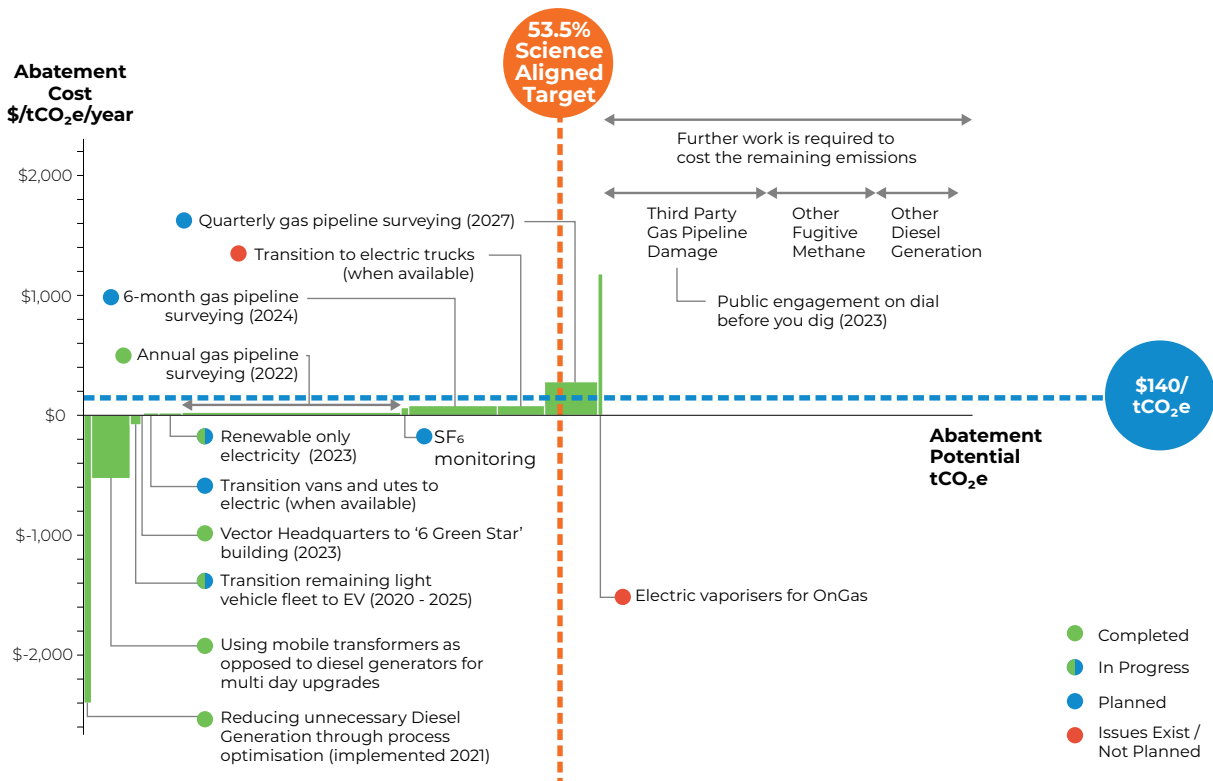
53.5% Science Aligned Target

Abatement Cost $/tCO$_2$e/year

$2,000
$1,000
$0
$-1,000
$-2,000

Further work is required to cost the remaining emissions

Third Party Gas Pipeline Damage

Other Fugitive Methane

Other Diesel Generation

Public engagement on dial before you dig (2023)

Quarterly gas pipeline surveying (2027)

Transition to electric trucks (when available)

6-month gas pipeline surveying (2024)

Annual gas pipeline surveying (2022)

$140/ tCO$_2$e

Abatement Potential tCO$_2$e

Renewable only electricity (2023)

SF$_6$ monitoring

Transition vans and utes to electric (when available)

Vector Headquarters to '6 Green Star' building (2023)

Transition remaining light vehicle fleet to EV (2020 - 2025)

Electric vaporisers for OnGas

Using mobile transformers as opposed to diesel generators for multi day upgrades

Reducing unnecessary Diesel Generation through process optimisation (implemented 2021)

Completed
In Progress
Planned
Issues Exist / Not Planned